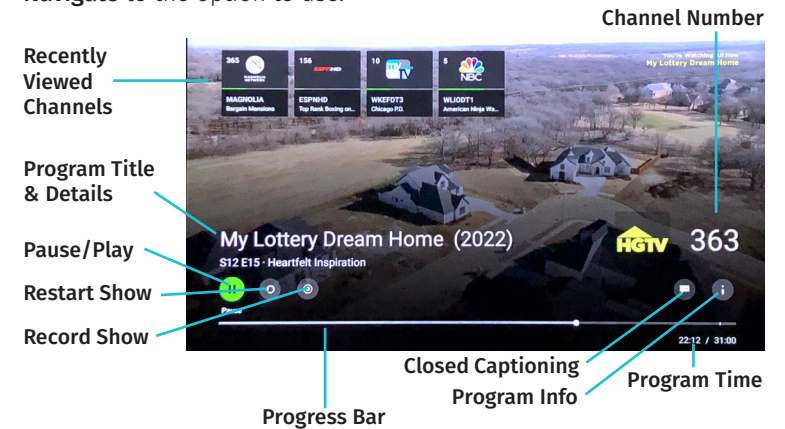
Navigate to the option to use.

Channel Number

Recently Viewed Channels

365 MAGNOLIA Bargain Mansions

156 ESPNHD ESPNHD Top Rank Boxing on...

10 WKEFDT3 Chicago P.D.

5 NBC WLIODT1 American Ninja Wa...

You're Watching Now My Lottery Dream Home

Program Title & Details

My Lottery Dream Home (2022)

S12 E15 · Heartfelt Inspiration

HGTV 363

Pause/Play

Restart Show

Record Show

Pause

Closed Captioning

22:12 / 31:00

Program Info

Program Time

Progress Bar